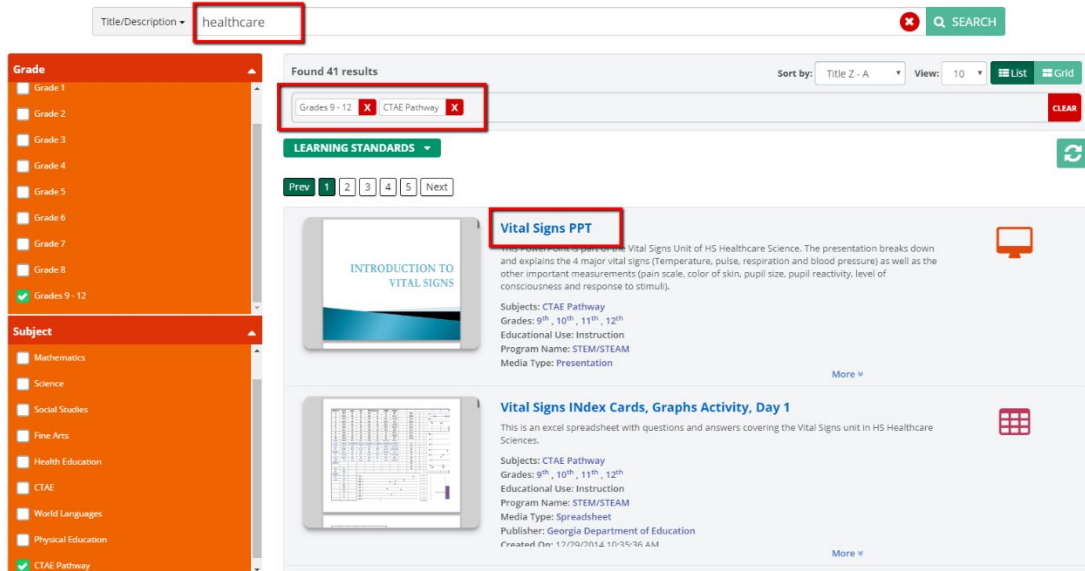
Title/Description healthcare

SEARCH

Grade

Grade 1

Grade 2

Grade 3

Grade 4

Grade 5

Grade 6

Grade 7

Grade 8

Grades 9 - 12

Subject

Mathematics

Science

Social Studies

Fine Arts

Health Education

CTAE

World Languages

Physical Education

CTAE Pathway

Found 41 results

Sort by: Title Z - A View: 10 List Grid

Grades 9 - 12 X CTAE Pathway X CLEAR

LEARNING STANDARDS

Prev 1 2 3 4 5 Next

INTRODUCTION TO VITAL SIGNS

Vital Signs PPT

This PowerPoint is part of the Vital Signs Unit of HS Healthcare Science. The presentation breaks down and explains the 4 major vital signs (Temperature, pulse, respiration and blood pressure) as well as the other important measurements (pain scale, color of skin, pupil size, pupil reactivity, level of consciousness and response to stimuli).

Subjects: CTAE Pathway
Grades: $9^{th}$, $10^{th}$, $11^{th}$, $12^{th}$
Educational Use: Instruction
Program Name: STEM/STEAM
Media Type: Presentation

More

Vital Signs INdex Cards, Graphs Activity, Day 1

This is an excel spreadsheet with questions and answers covering the Vital Signs unit in HS Healthcare Sciences.

Subjects: CTAE Pathway
Grades: $9^{th}$, $10^{th}$, $11^{th}$, $12^{th}$
Educational Use: Instruction
Program Name: STEM/STEAM
Media Type: Spreadsheet
Publisher: Georgia Department of Education
Created On: 12/29/2014 10:35:36 AM

More